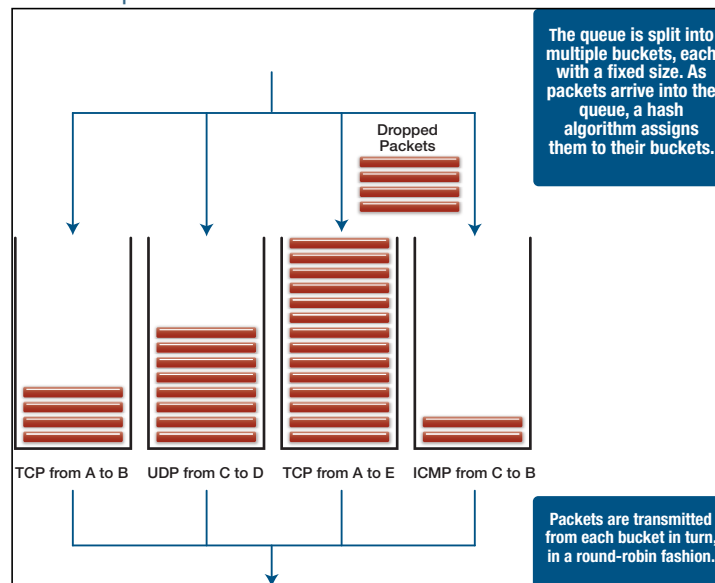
The queue is split into multiple buckets, each with a fixed size. As packets arrive into the queue, a hash algorithm assigns them to their buckets.

Dropped Packets

TCP from A to B
UDP from C to D
TCP from A to E
ICMP from C to B

Packets are transmitted from each bucket in turn, in a round-robin fashion.